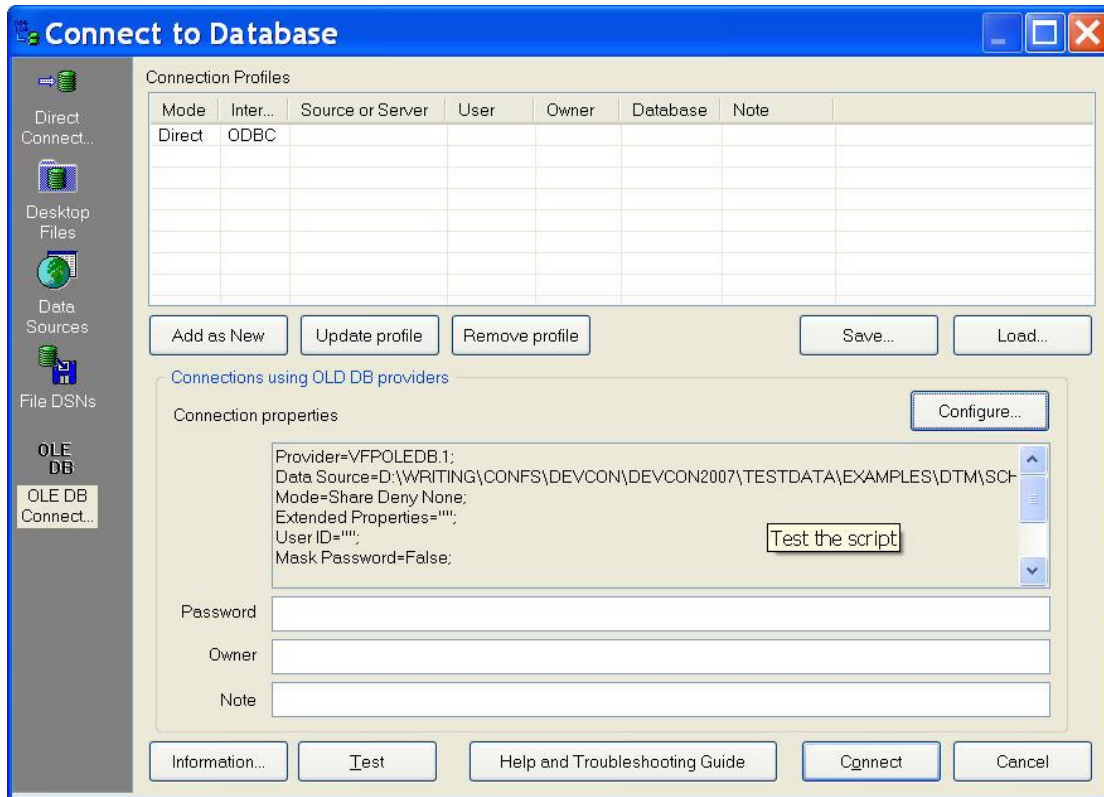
Connect to Database

Direct Connect...

Desktop Files

Data Sources

File DSNs

OLE DB

OLE DB Connect...

Connection Profiles

| Mode | Inter... | Source or Server | User | Owner | Database | Note |
|---|---|---|---|---|---|---|
| Direct | ODBC | | | | | |

Add as New

Update profile

Remove profile

Save...

Load...

Connections using OLD DB providers

Connection properties

Configure...

Provider=VFPOLEDB.1;
Data Source=D:\WRITING\CONFS\DEVCON\DEVCON2007\TESTDATA\EXAMPLES\DTM\SCH
Mode=Share Deny None;
Extended Properties="";
User ID="";
Mask Password=False;

Test the script

Password

Owner

Note

Information...

Test

Help and Troubleshooting Guide

Connect

Cancel